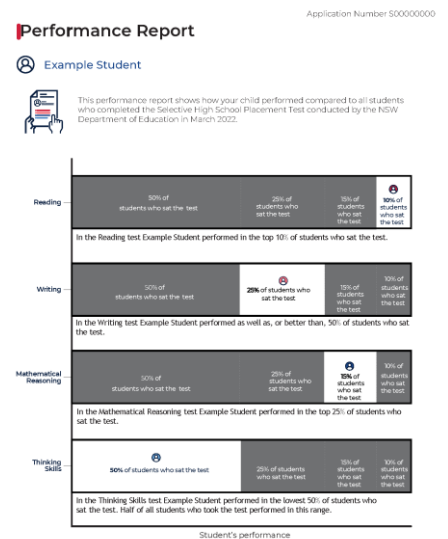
Application Number S00000000

Performance Report

Example Student

This performance report shows how your child performed compared to all students who completed the Selective High School Placement Test conducted by the NSW Department of Education in March 2022.

Reading

50% of students who sat the test

25% of students who sat the test

15% of students who sat the test

10% of students who sat the test

In the Reading test Example Student performed in the top 10% of students who sat the test.

Writing

50% of students who sat the test

25% of students who sat the test

15% of students who sat the test

10% of students who sat the test

In the Writing test Example Student performed as well as, or better than, 50% of students who sat the test.

Mathematical Reasoning

50% of students who sat the test

25% of students who sat the test

15% of students who sat the test

10% of students who sat the test

In the Mathematical Reasoning test Example Student performed in the top 25% of students who sat the test.

Thinking Skills

50% of students who sat the test

25% of students who sat the test

15% of students who sat the test

10% of students who sat the test

In the Thinking Skills test Example Student performed in the lowest 50% of students who sat the test. Half of all students who took the test performed in this range.

Student's performance